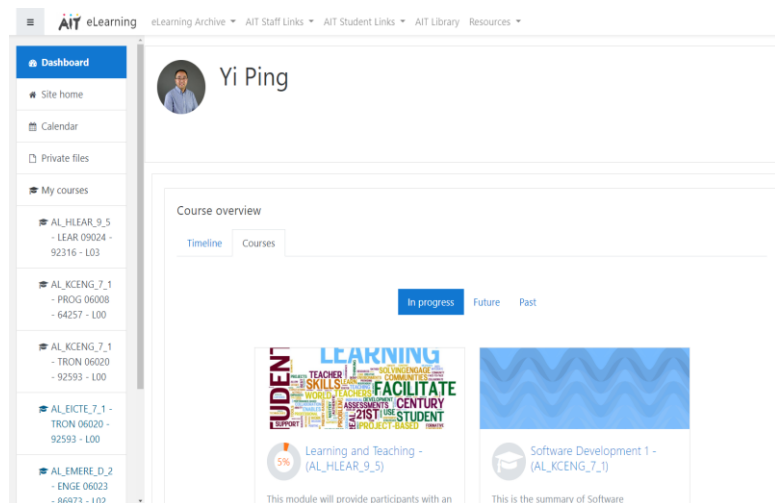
≡ AIT eLearning eLearning Archive ▾ AIT Staff Links ▾ AIT Student Links ▾ AIT Library Resources ▾

Dashboard
Site home
Calendar
Private files
My courses
AL_HLEAR_9_5 - LEAR 09024 - 92316 - L03
AL_KCENG_7_1 - PROG 06008 - 64257 - L00
AL_KCENG_7_1 - TRON 06020 - 92593 - L00
AL_EICTE_7_1 - TRON 06020 - 92593 - L00
AL_EMERE_D_2 - ENGE 06023 - 86973 - L02

Yi Ping

Course overview

Timeline Courses

In progress Future Past

LEARNING TEACHER SKILLS FACILITATE CENTURY STUDENT 21ST PROJECT-BASED ASSESSMENTS SUPPORT WORLD

5%

Learning and Teaching - (AL_HLEAR_9_5)

This module will provide participants with an

Software Development 1 - (AL_KCENG_7_1)

This is the summary of Software